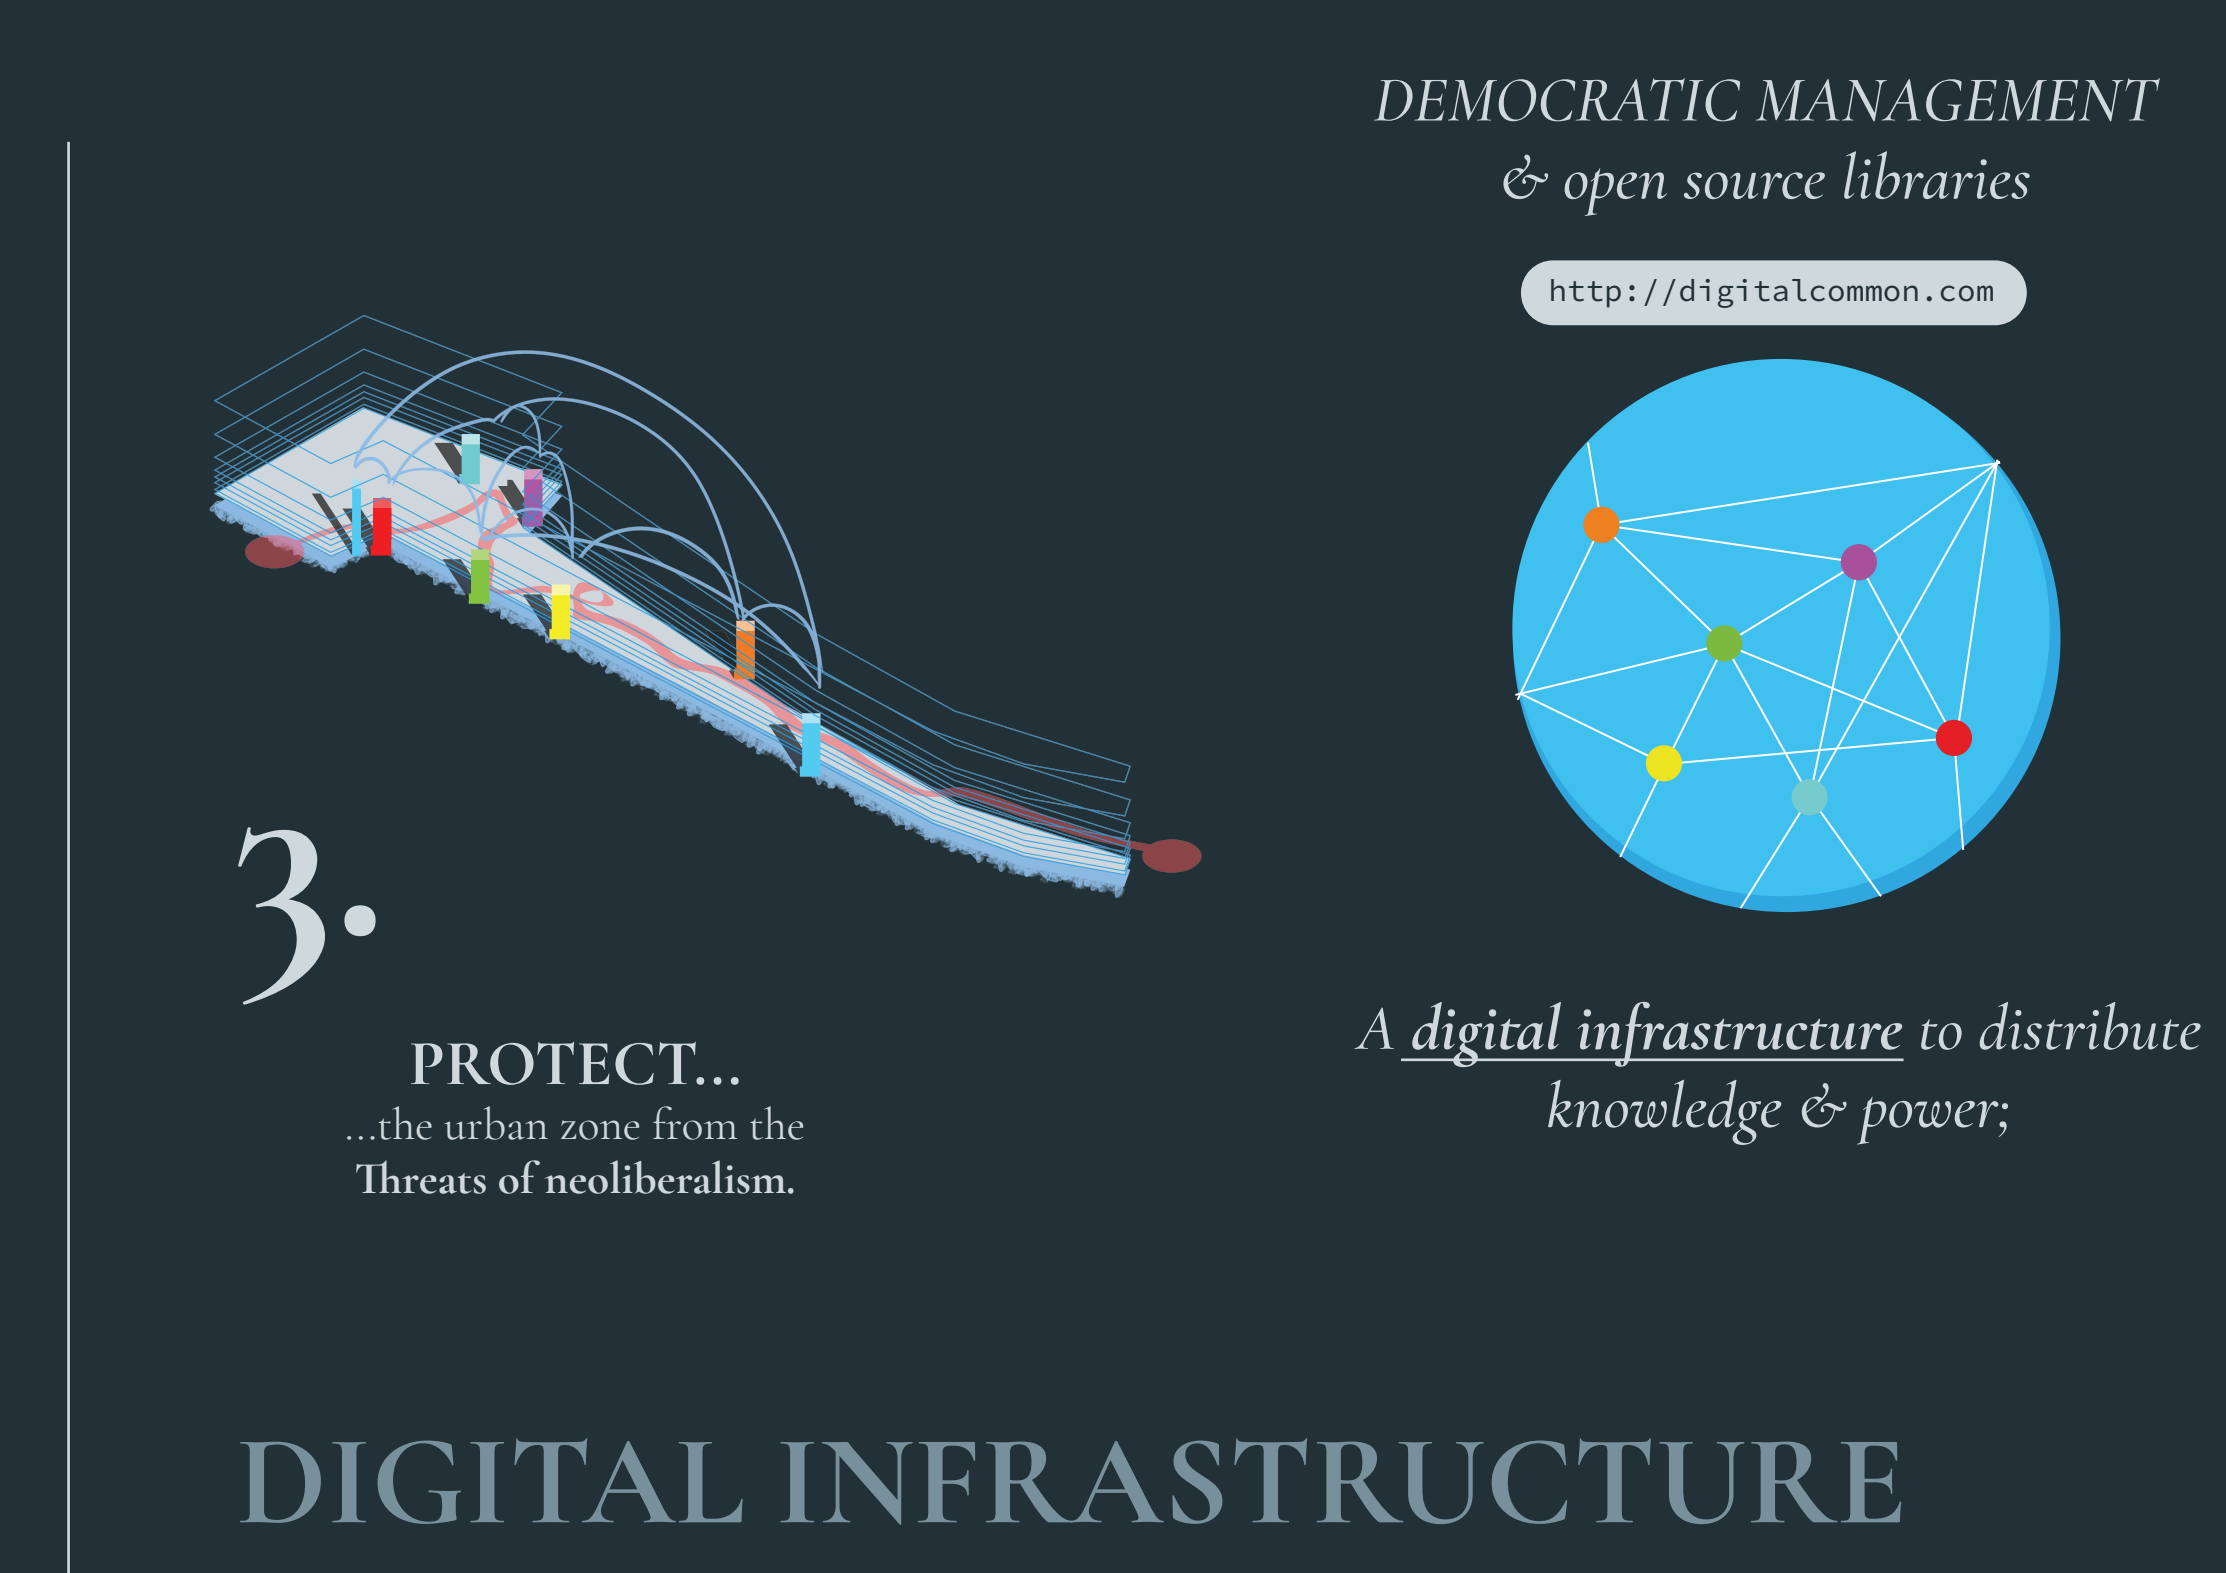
DEMOCRATIC MANAGEMENT
& open source libraries

http://digitalcommon.com

3.

PROTECT...
...the urban zone from the
Threats of neoliberalism.

A digital infrastructure to distribute knowledge & power;

DIGITAL INFRASTRUCTURE